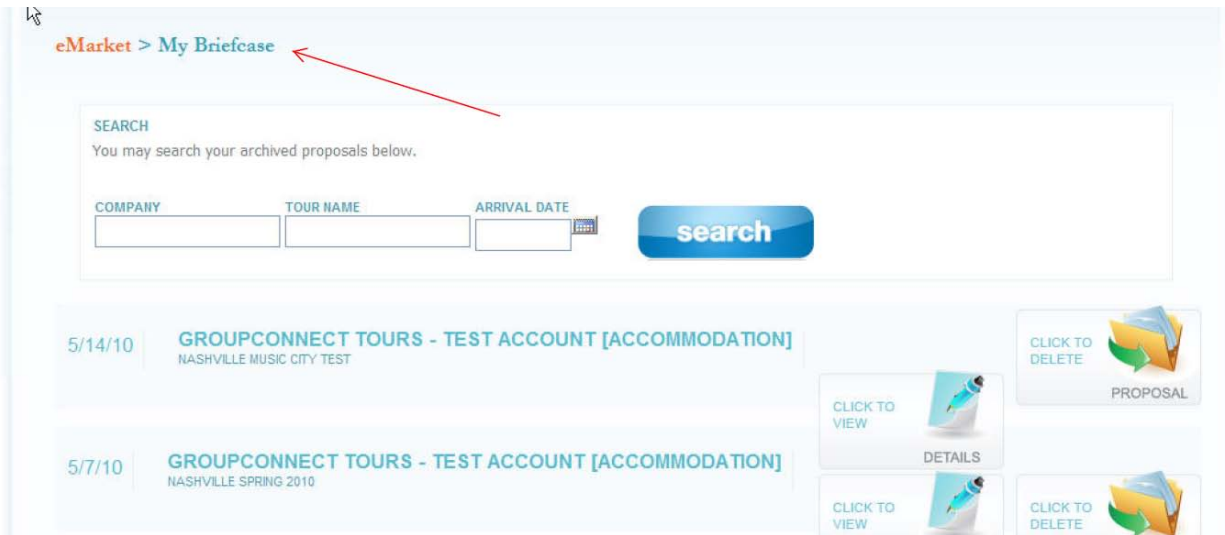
eMarket > My Briefcase

SEARCH
You may search your archived proposals below.

COMPANY
TOUR NAME
ARRIVAL DATE

search

5/14/10
GROUPCONNECT TOURS - TEST ACCOUNT [ACCOMMODATION]
NASHVILLE MUSIC CITY TEST

CLICK TO DELETE
PROPOSAL

CLICK TO VIEW
DETAILS

5/7/10
GROUPCONNECT TOURS - TEST ACCOUNT [ACCOMMODATION]
NASHVILLE SPRING 2010

CLICK TO VIEW

CLICK TO DELETE